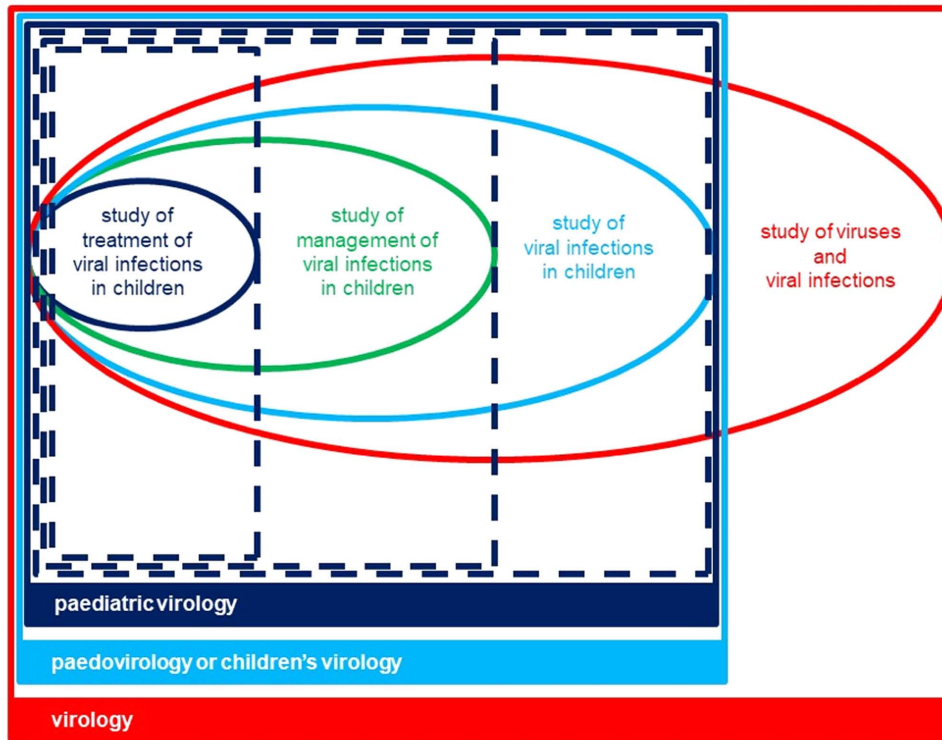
study of treatment of viral infections in children

study of management of viral infections in children

study of viral infections in children

study of viruses and viral infections

paediatric virology

paedovirology or children's virology

virology